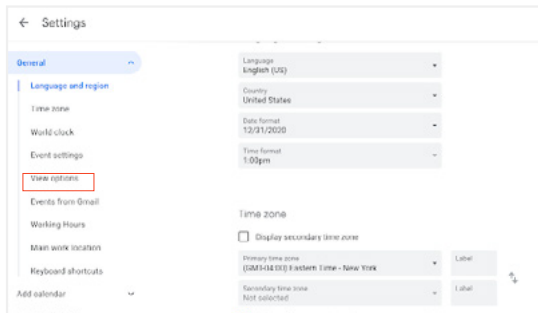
← Settings

General

Language and region

Time zone

World clock

Event settings

View options

Events from Gmail

Working Hours

Main work location

Keyboard shortcuts

Add calendar

Language
English (US)

Country
United States

Date format
12/31/2020

Time format
1:00pm

Time zone

Display secondary time zone

Primary time zone
(GMT-04:00) Eastern Time - New York

Label

Secondary time zone
Not selected

Label